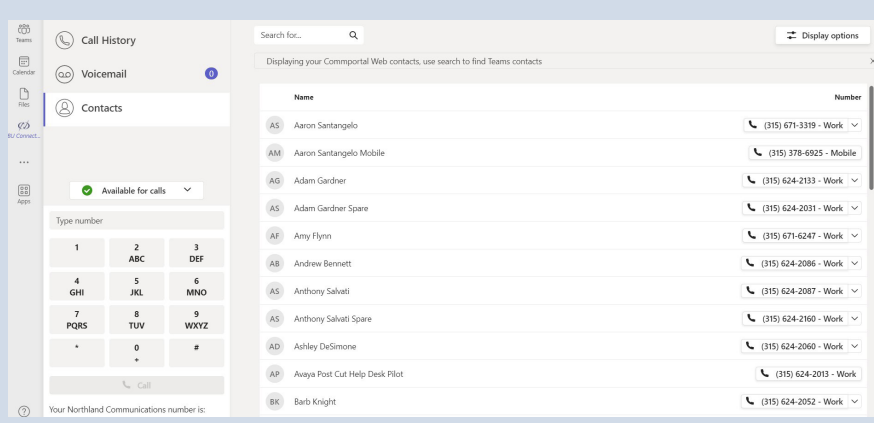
Teams
Calendar
Files
SU Connect...
...
Apps
?

Call History
Voicemail 0
Contacts

Available for calls

Type number

| 1 | 2 ABC | 3 DEF |
|---|---|---|
| 4 GHI | 5 JKL | 6 MNO |
| 7 PQRS | 8 TUV | 9 WXYZ |
| * | 0 + | # |

Call

Your Northland Communications number is:

Search for...

Display options

Displaying your Commportal Web contacts, use search to find Teams contacts

| Name | Number |
|---|---|
| AS Aaron Santangelo | (315) 671-3319 - Work |
| AM Aaron Santangelo Mobile | (315) 378-6925 - Mobile |
| AG Adam Gardner | (315) 624-2133 - Work |
| AS Adam Gardner Spare | (315) 624-2031 - Work |
| AF Amy Flynn | (315) 671-6247 - Work |
| AB Andrew Bennett | (315) 624-2086 - Work |
| AS Anthony Salvati | (315) 624-2087 - Work |
| AS Anthony Salvati Spare | (315) 624-2160 - Work |
| AD Ashley DeSimone | (315) 624-2060 - Work |
| AP Avaya Post Cut Help Desk Pilot | (315) 624-2013 - Work |
| BK Barb Knight | (315) 624-2052 - Work |